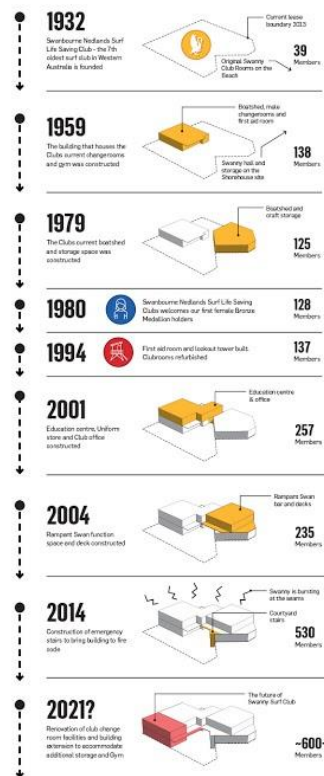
1932

Swanbourne Nedlands Surf Life Saving Club - the 7th oldest surf club in Western Australia is founded

Current lease boundary 2013

Original Swanny Club Rooms on the Beach

39 Members

1959

The building that houses the Clubs current changerooms and gym was constructed

Boatshed, male changerooms and first aid room

Swanny hall and storage on the Shorehouse site

138 Members

1979

The Clubs current boatshed and storage space was constructed

Boatshed and craft storage

125 Members

1980

Swanbourne Nedlands Surf Life Saving Clubs welcomes our first female Bronze Medallion holders

128 Members

1994

First aid room and lookout tower built. Clubrooms refurbished

137 Members

2001

Education centre, Uniform store and Club office constructed

Education centre & office

257 Members

2004

Rampant Swan function space and deck constructed

Rampant Swan bar and decks

235 Members

2014

Construction of emergency stairs to bring building to fire code

Swanny is bursting at the seams

Courtyard stairs

530 Members

2021?

Renovation of club change room facilities and building extension to accommodate additional storage and Gym

The future of Swanny Surf Club

~600+ Members